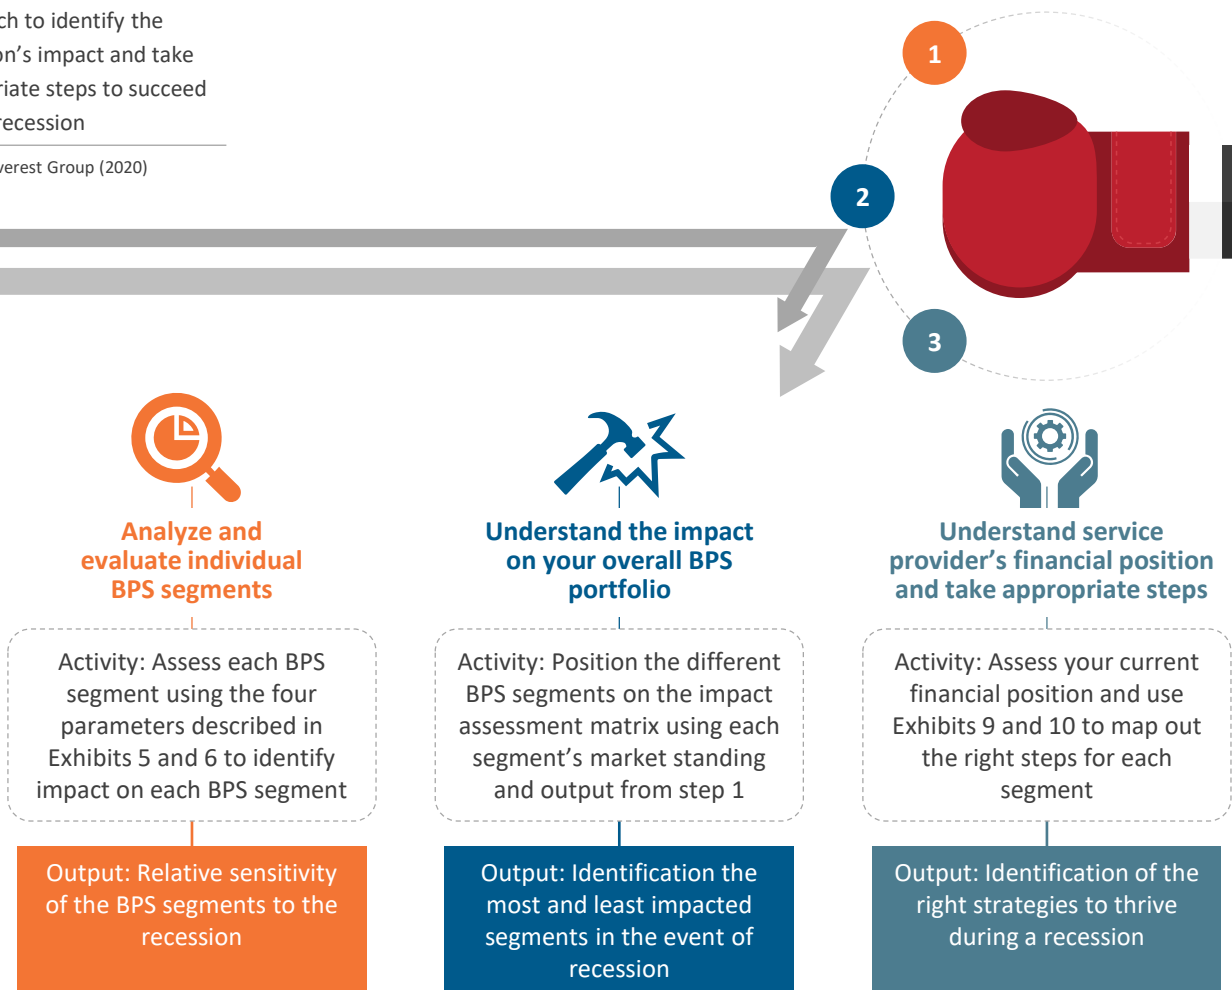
ch to identify the on's impact and take riate steps to succeed recession

verest Group (2020)

1

2

3

Analyze and evaluate individual BPS segments

Activity: Assess each BPS segment using the four parameters described in Exhibits 5 and 6 to identify impact on each BPS segment

Output: Relative sensitivity of the BPS segments to the recession

Understand the impact on your overall BPS portfolio

Activity: Position the different BPS segments on the impact assessment matrix using each segment's market standing and output from step 1

Output: Identification the most and least impacted segments in the event of recession

Understand service provider's financial position and take appropriate steps

Activity: Assess your current financial position and use Exhibits 9 and 10 to map out the right steps for each segment

Output: Identification of the right strategies to thrive during a recession